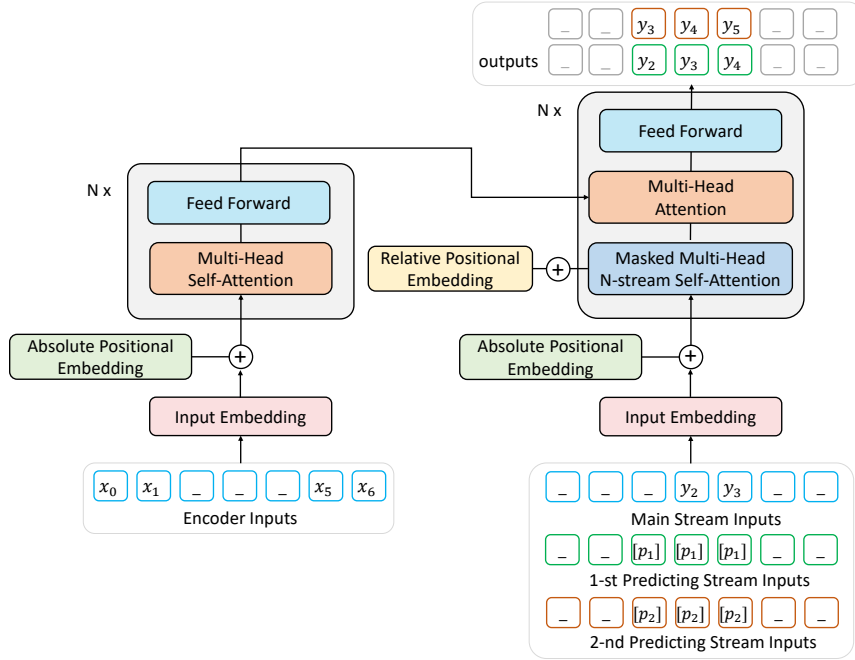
_ _ $y_3$ $y_4$ $y_5$ _ _

outputs _ _ $y_2$ $y_3$ $y_4$ _ _

N x

Feed Forward

Multi-Head Attention

Relative Positional Embedding

Masked Multi-Head N-stream Self-Attention

N x

Feed Forward

Multi-Head Self-Attention

Absolute Positional Embedding

Input Embedding

$x_0$ $x_1$ _ _ _ $x_5$ $x_6$

Encoder Inputs

Absolute Positional Embedding

Input Embedding

_ _ _ $y_2$ $y_3$ _ _

Main Stream Inputs

_ _ $[p_1]$ $[p_1]$ $[p_1]$ _ _

1-st Predicting Stream Inputs

_ _ $[p_2]$ $[p_2]$ $[p_2]$ _ _

2-nd Predicting Stream Inputs